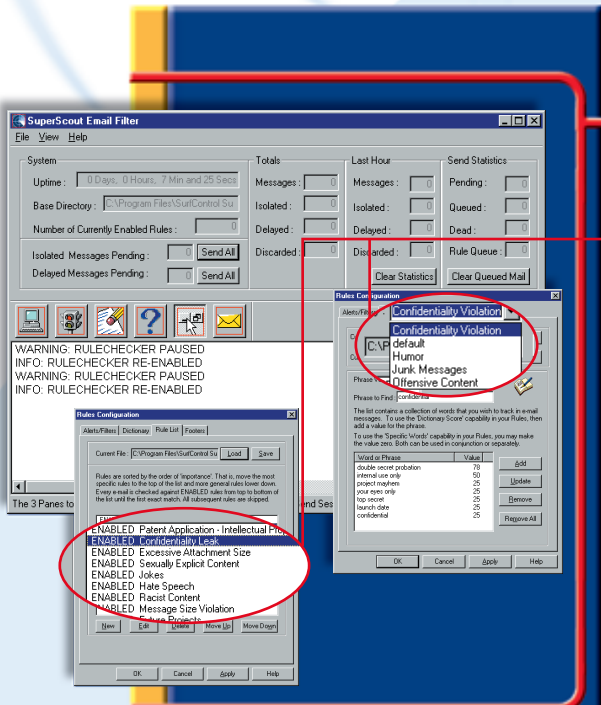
SuperScout Email Filter

File View Help

System

Uptime : 0 Days, 0 Hours, 7 Min and 25 Secs

Base Directory : C:\Program Files\SurfControl Su

Number of Currently Enabled Rules : 0

Isolated Messages Pending : 0 Send All

Delayed Messages Pending : 0 Send All

Totals

Messages : 0

Isolated : 0

Delayed : 0

Discarded : 0

Last Hour

Messages : 0

Isolated : 0

Delayed : 0

Discarded : 0

Clear Statistics

Send Statistics

Pending : 0

Queued : 0

Dead : 0

Rule Queue : 0

Clear Queued Mail

WARNING: RULECHECKER PAUSED
INFO: RULECHECKER RE-ENABLED
WARNING: RULECHECKER PAUSED
INFO: RULECHECKER RE-ENABLED

The 3 Panes to

end Ses

Rules Configuration

Alerts/Filters

Confidentiality Violation

Confidentiality Violation
default
Humor
Junk Messages
Offensive Content

C:\P

Phrase

Phrase to Find : confidential

The list contains a collection of words that you wish to track in e-mail messages. To use the 'Dictionary Score' capability in your Rules, then add a value for the phrase.

To use the 'Specific Words' capability in your Rules, you may make the value zero. Both can be used in conjunction or separately.

| Word or Phrase | Value |
|---|---|
| double secret probation | 78 |
| internal use only | 50 |
| project mayhem | 25 |
| your eyes only | 25 |
| top secret | 25 |
| launch date | 25 |
| confidential | 25 |

Add

Update

Remove

Remove All

OK Cancel Apply Help

Rules Configuration

Alerts/Filters Dictionary Rule List Footers

Current File C:\Program Files\SurfControl Su Load Save

Rules are sorted by the order of 'importance'. That is, move the most specific rules to the top of the list and more general rules lower down. Every e-mail is checked against ENABLED rules from top to bottom of the list until the test exact match. All subsequent rules are skipped.

ENABLED Patent Application - Intellectual Pro
ENABLED Confidentiality Leak
ENABLED Excessive Attachment Size
ENABLED Sexually Explicit Content
ENABLED Jokes
ENABLED Hate Speech
ENABLED Racist Content
ENABLED Message Size Violation
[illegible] Future Projects

New Edit Delete Move Up Move Down

OK Cancel Apply Help